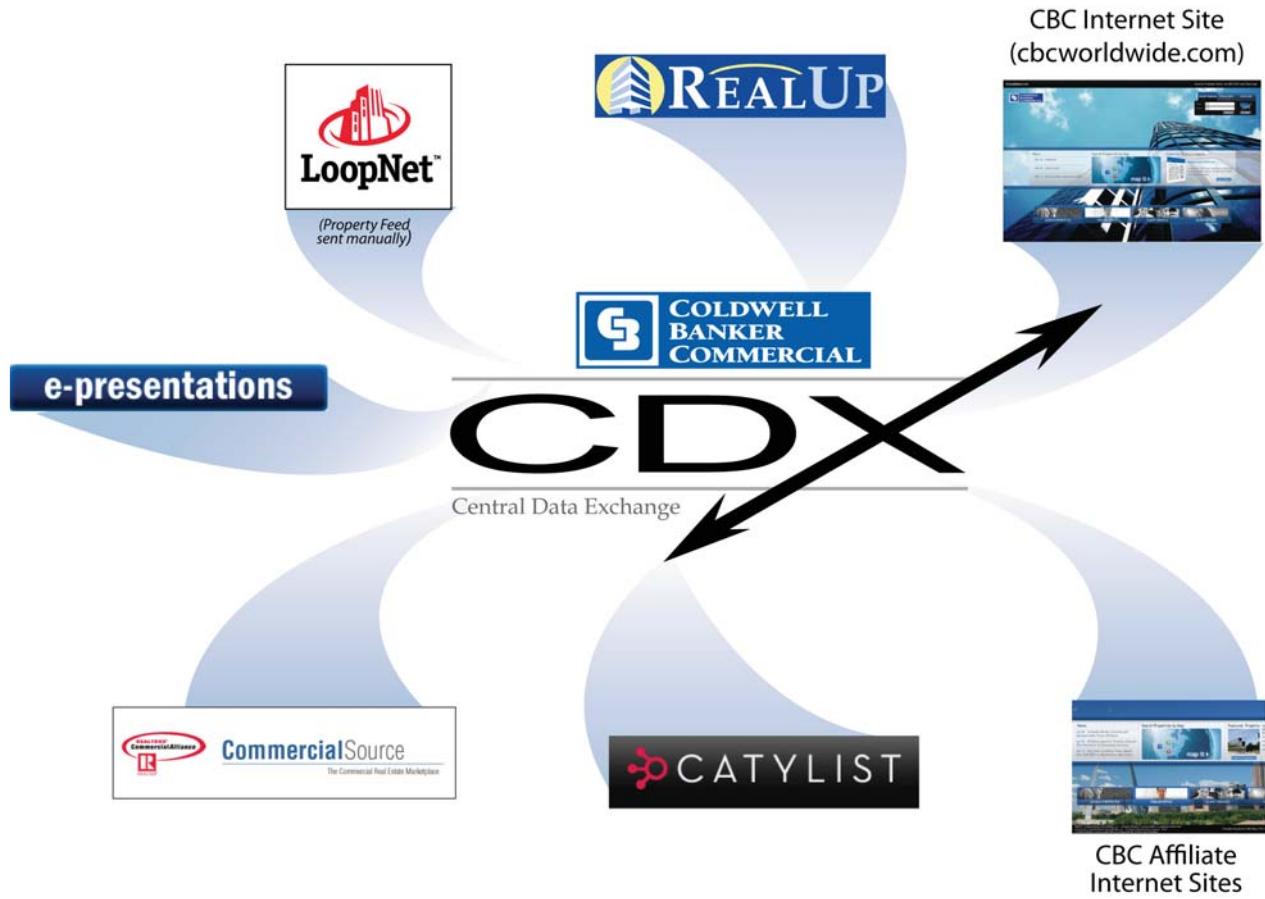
CBC Internet Site
(cbcworldwide.com)

LoopNet™

(Property Feed sent manually)

REALUP

COLDWELL BANKER COMMERCIAL

e-presentations

CDX

Central Data Exchange

REALTORS® CommercialAlliance

CommercialSource

The Commercial Real Estate Marketplace

CATYLIST

CBC Affiliate Internet Sites